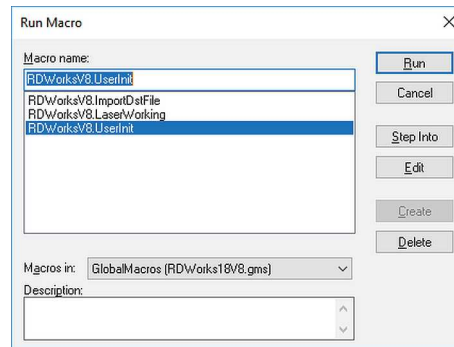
Run Macro

Macro name:

RDWorksV8.UserInit

RDWorksV8.ImportDstFile
RDWorksV8.LaserWorking
RDWorksV8.UserInit

Run

Cancel

Step Into

Edit

Create

Delete

Macros in: GlobalMacros (RDWorks18V8.gms)

Description: